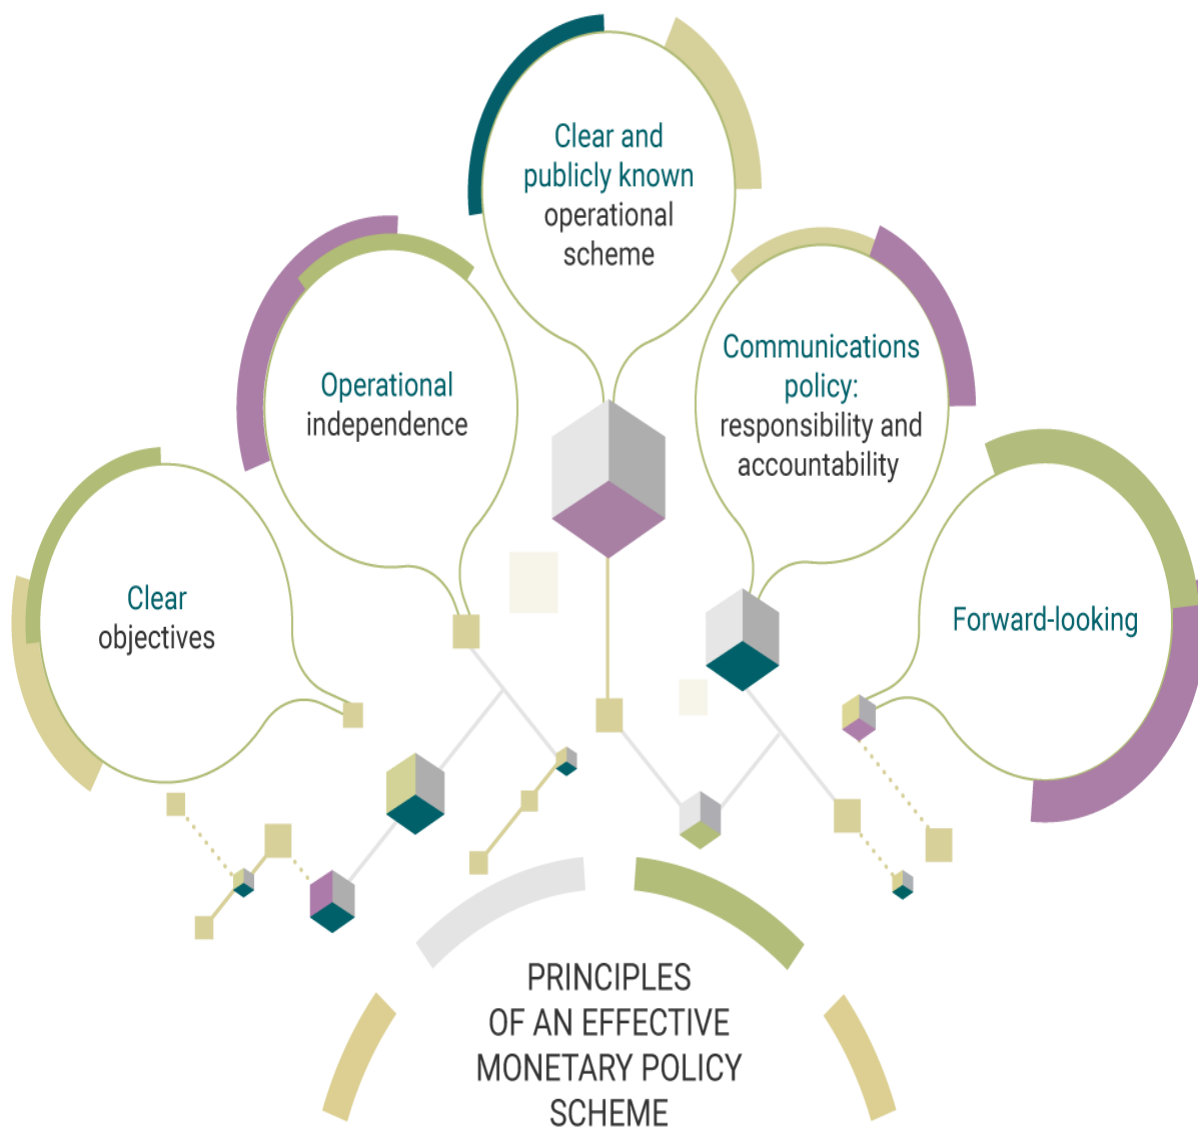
Clear and publicly known operational scheme

Operational independence

Communications policy: responsibility and accountability

Clear objectives

Forward-looking

PRINCIPLES OF AN EFFECTIVE MONETARY POLICY SCHEME